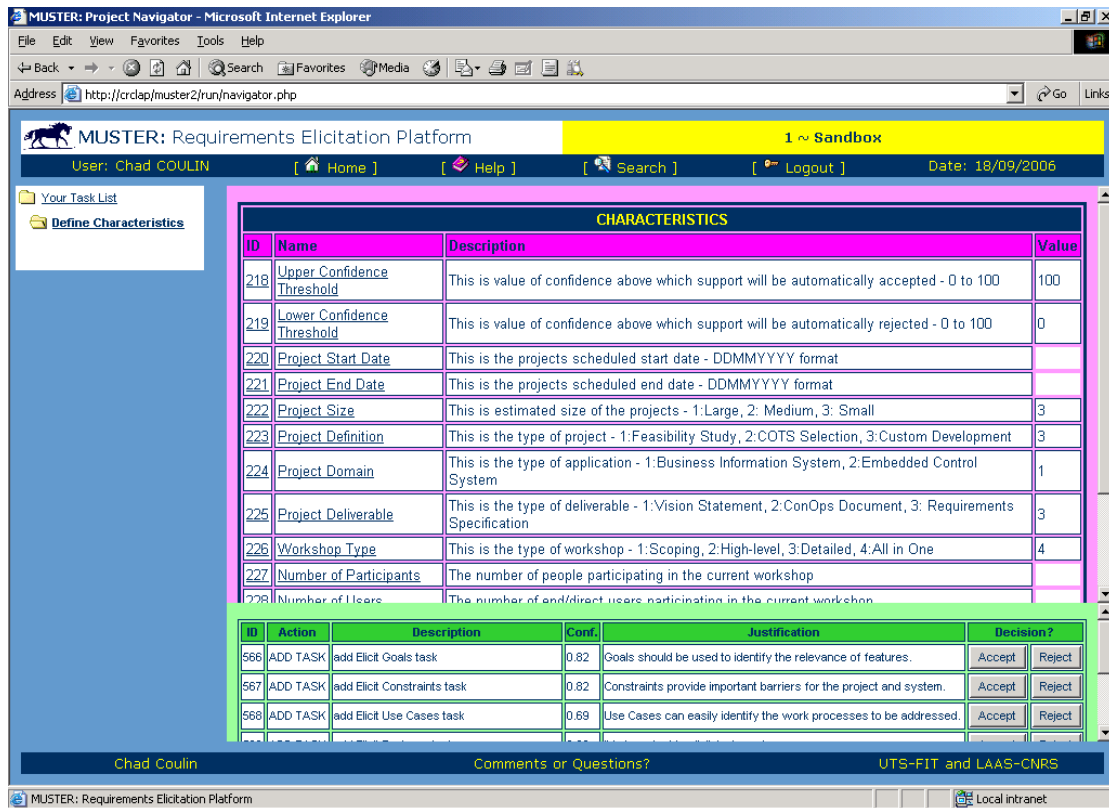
MUSTER: Project Navigator - Microsoft Internet Explorer

File Edit View Favorites Tools Help

Back Search Favorites Media

Address http://crclap/muster2/run/navigator.php Go Links

MUSTER: Requirements Elicitation Platform

1 ~ Sandbox

User: Chad COULIN [ Home ] [ Help ] [ Search ] [ Logout ] Date: 18/09/2006

Your Task List
Define Characteristics

CHARACTERISTICS

| ID | Name | Description | Value |
|---|---|---|---|
| 218 | Upper Confidence Threshold | This is value of confidence above which support will be automatically accepted - 0 to 100 | 100 |
| 219 | Lower Confidence Threshold | This is value of confidence above which support will be automatically rejected - 0 to 100 | 0 |
| 220 | Project Start Date | This is the projects scheduled start date - DDMMYYYY format | |
| 221 | Project End Date | This is the projects scheduled end date - DDMMYYYY format | |
| 222 | Project Size | This is estimated size of the projects - 1:Large, 2: Medium, 3: Small | 3 |
| 223 | Project Definition | This is the type of project - 1:Feasibility Study, 2:COTS Selection, 3:Custom Development | 3 |
| 224 | Project Domain | This is the type of application - 1:Business Information System, 2:Embedded Control System | 1 |
| 225 | Project Deliverable | This is the type of deliverable - 1:Vision Statement, 2:ConOps Document, 3: Requirements Specification | 3 |
| 226 | Workshop Type | This is the type of workshop - 1:Scoping, 2:High-level, 3:Detailed, 4:All in One | 4 |
| 227 | Number of Participants | The number of people participating in the current workshop | |
| 228 | Number of Users | The number of end/direct users participating in the current workshop | |

| ID | Action | Description | Conf. | Justification | Decision? |
|---|---|---|---|---|---|
| 566 | ADD TASK | add Elicit Goals task | 0.82 | Goals should be used to identify the relevance of features. | Accept Reject |
| 567 | ADD TASK | add Elicit Constraints task | 0.82 | Constraints provide important barriers for the project and system. | Accept Reject |
| 568 | ADD TASK | add Elicit Use Cases task | 0.69 | Use Cases can easily identify the work processes to be addressed. | Accept Reject |
| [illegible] | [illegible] | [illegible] | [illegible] | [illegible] | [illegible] |

Chad Coulin Comments or Questions? UTS-FIT and LAAS-CNRS

MUSTER: Requirements Elicitation Platform Local intranet